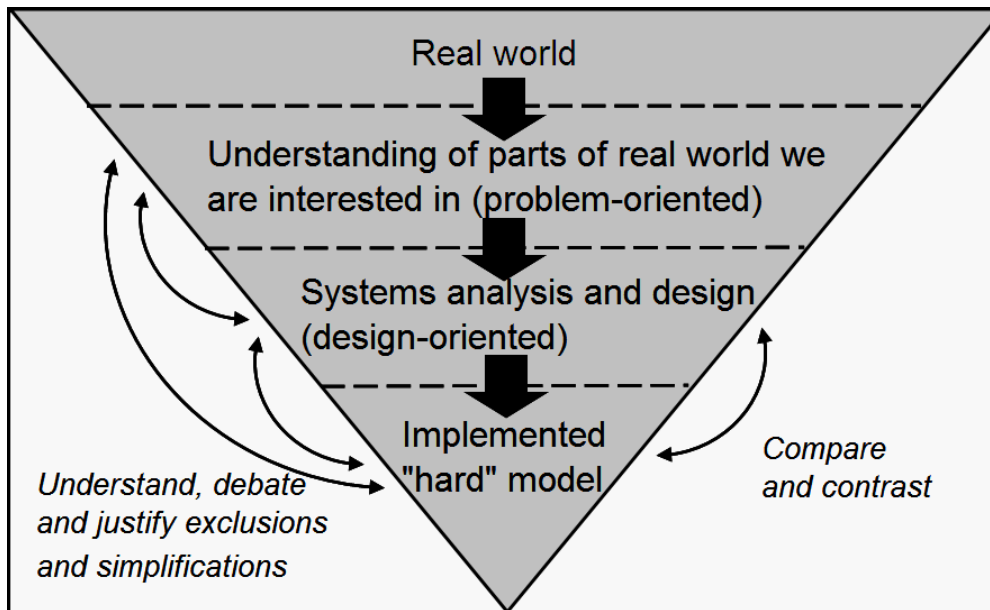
Real world

Understanding of parts of real world we are interested in (problem-oriented)

Systems analysis and design (design-oriented)

Implemented "hard" model

Understand, debate and justify exclusions and simplifications

Compare and contrast